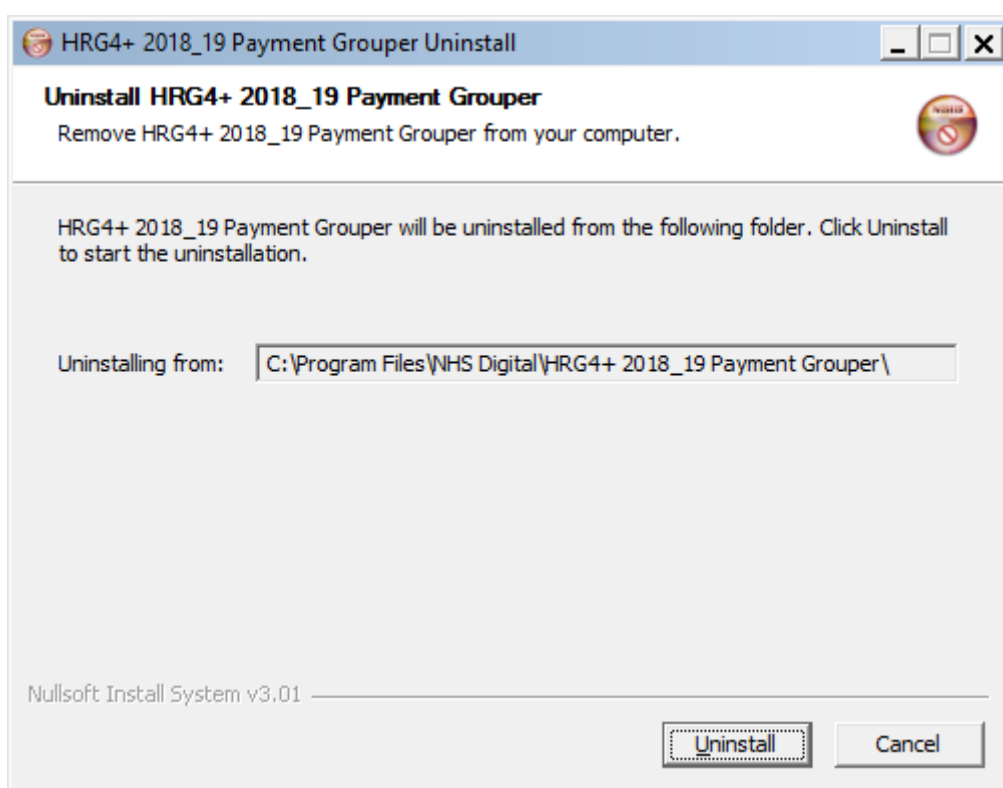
HRG4+ 2018_19 Payment Grouper Uninstall

Uninstall HRG4+ 2018_19 Payment Grouper
Remove HRG4+ 2018_19 Payment Grouper from your computer.

HRG4+ 2018_19 Payment Grouper will be uninstalled from the following folder. Click Uninstall to start the uninstallation.

Uninstalling from: C:\Program Files\NHS Digital\HRG4+ 2018_19 Payment Grouper\

Nullsoft Install System v3.01

Uninstall Cancel